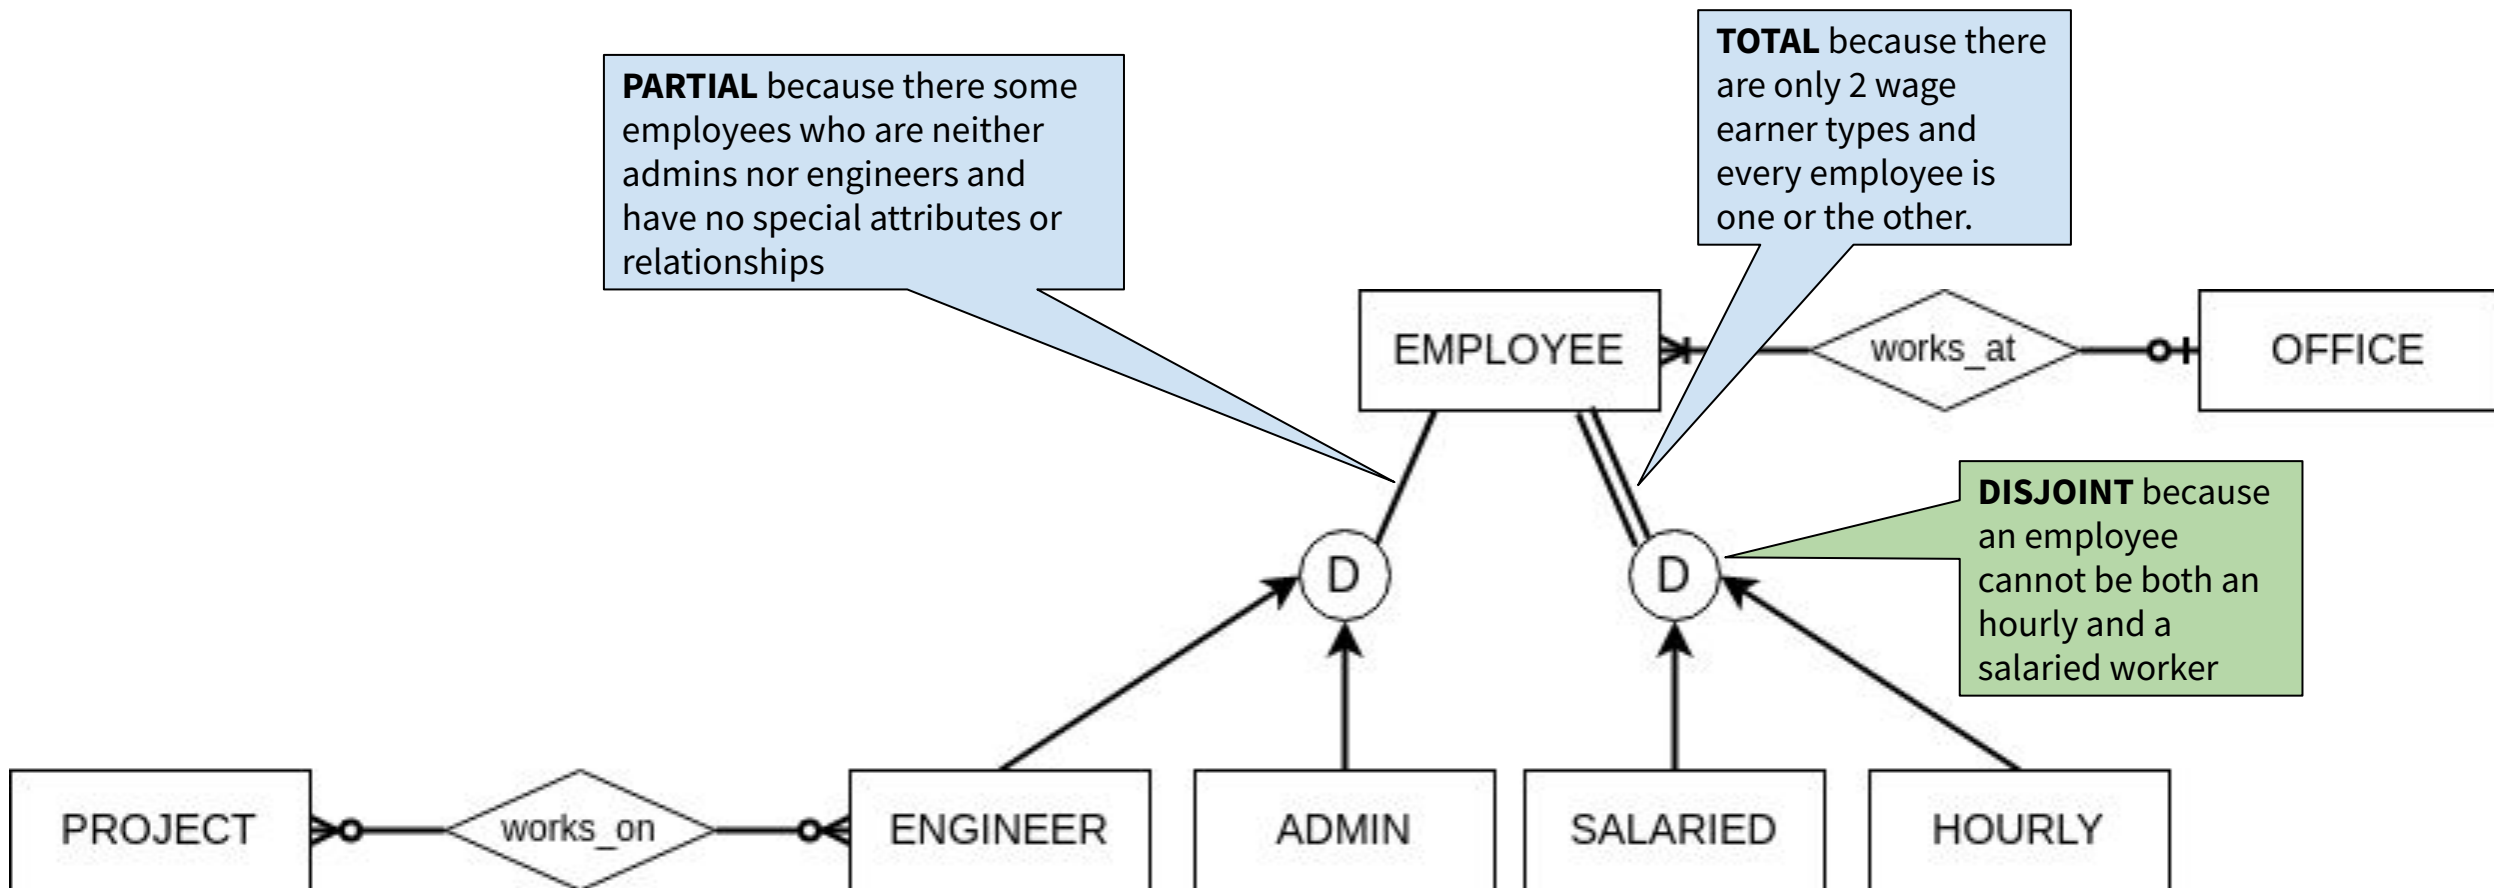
**PARTIAL** because there some employees who are neither admins nor engineers and have no special attributes or relationships

**TOTAL** because there are only 2 wage earner types and every employee is one or the other.

EMPLOYEE

works_at

OFFICE

**DISJOINT** because an employee cannot be both an hourly and a salaried worker

D

D

PROJECT

works_on

ENGINEER

ADMIN

SALARIED

HOURLY